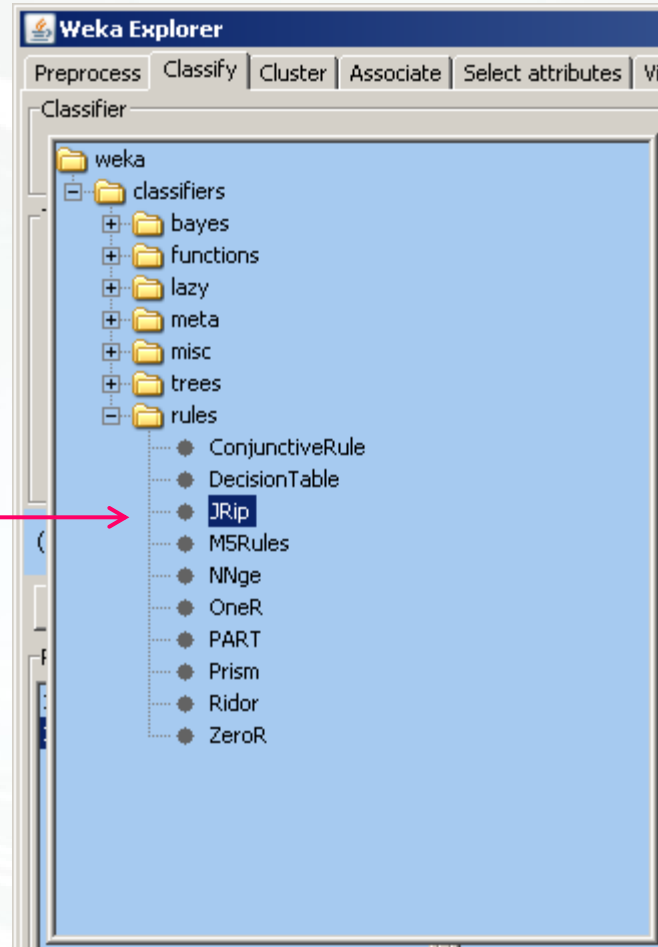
Weka Explorer

Preprocess | Classify | Cluster | Associate | Select attributes | Vi

Classifier

weka
classifiers
bayes
functions
lazy
meta
misc
trees
rules
ConjunctiveRule
DecisionTable
JRip
M5Rules
NNge
OneR
PART
Prism
Ridor
ZeroR